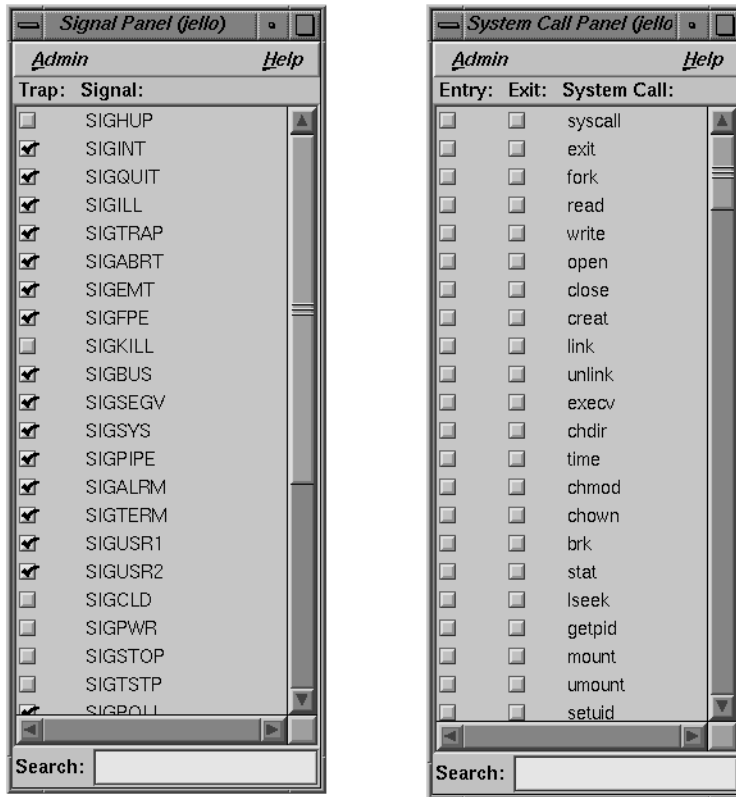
Signal Panel (jello)

Admin Help

Trap: Signal:

SIGHUP
SIGINT
SIGQUIT
SIGILL
SIGTRAP
SIGABRT
SIGEMT
SIGFPE
SIGKILL
SIGBUS
SIGSEGV
SIGSYS
SIGPIPE
SIGALRM
SIGTERM
SIGUSR1
SIGUSR2
SIGCLD
SIGPWR
SIGSTOP
SIGTSTP
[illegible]

Search:

System Call Panel (jello

Admin Help

Entry: Exit: System Call:

syscall
exit
fork
read
write
open
close
creat
link
unlink
execv
chdir
time
chmod
chown
brk
stat
lseek
getpid
mount
umount
setuid

Search: